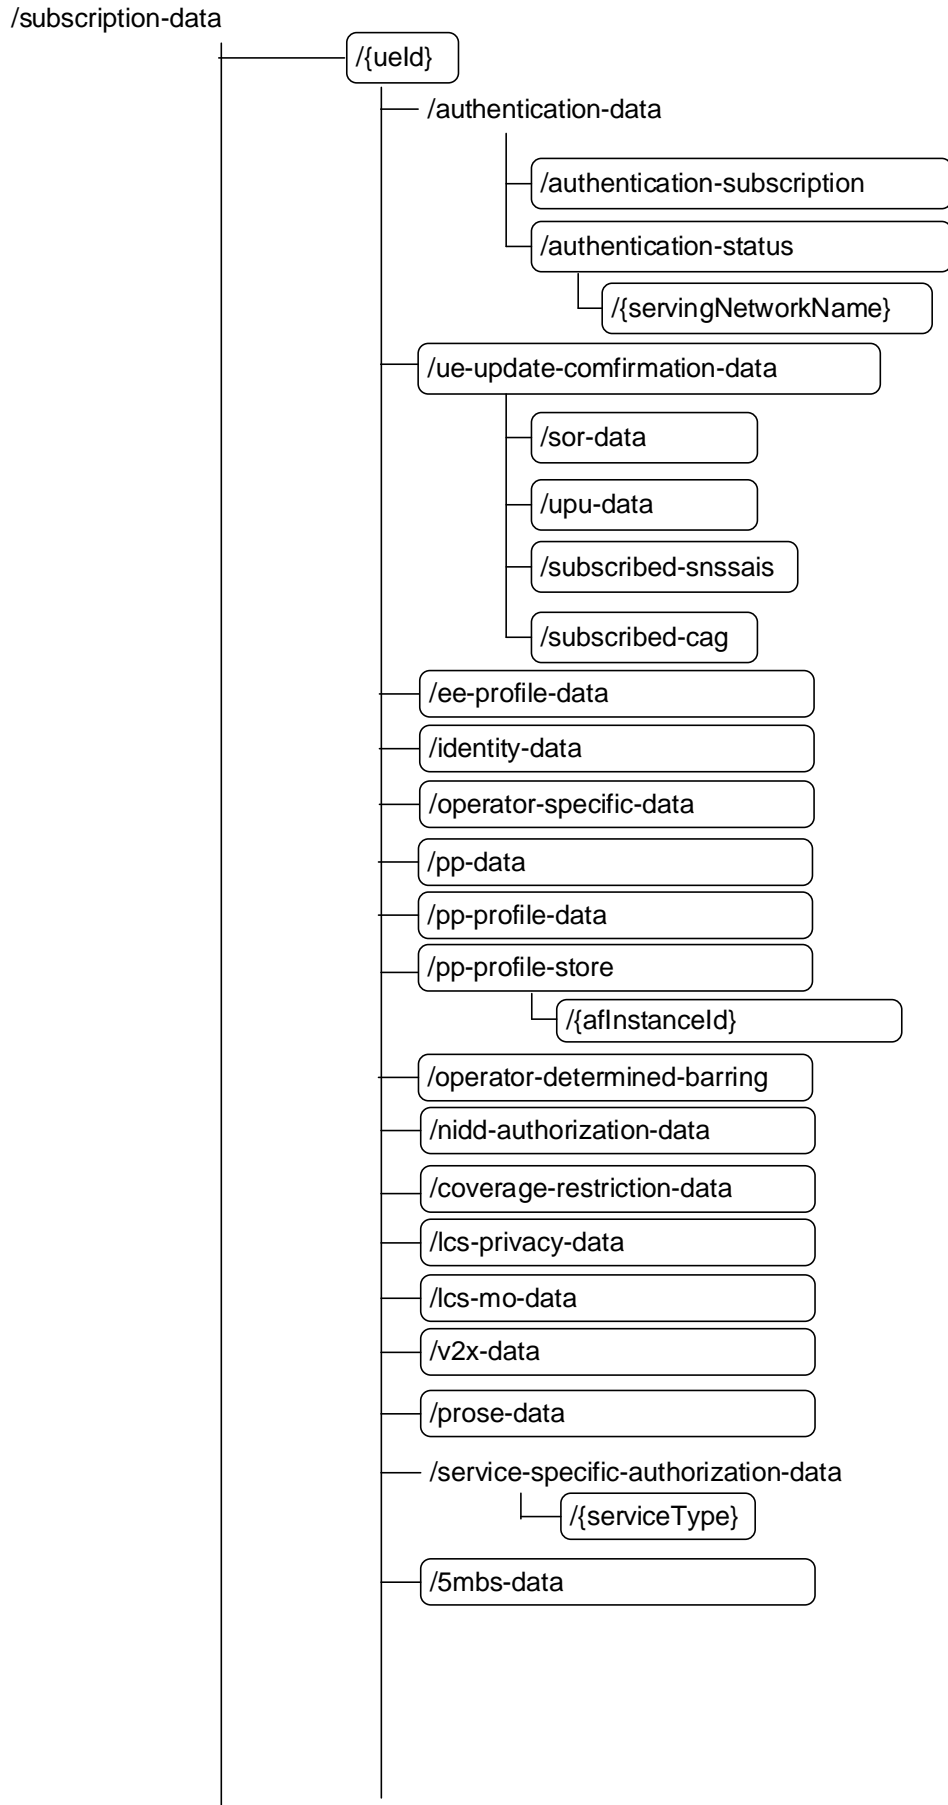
/subscription-data

/{ueId}

/authentication-data

/authentication-subscription

/authentication-status

/{servingNetworkName}

/ue-update-comfirmation-data

/sor-data

/upu-data

/subscribed-snssais

/subscribed-cag

/ee-profile-data

/identity-data

/operator-specific-data

/pp-data

/pp-profile-data

/pp-profile-store

/{afInstanceId}

/operator-determined-barring

/nidd-authorization-data

/coverage-restriction-data

/lcs-privacy-data

/lcs-mo-data

/v2x-data

/prose-data

/service-specific-authorization-data

/{serviceType}

/5mbs-data